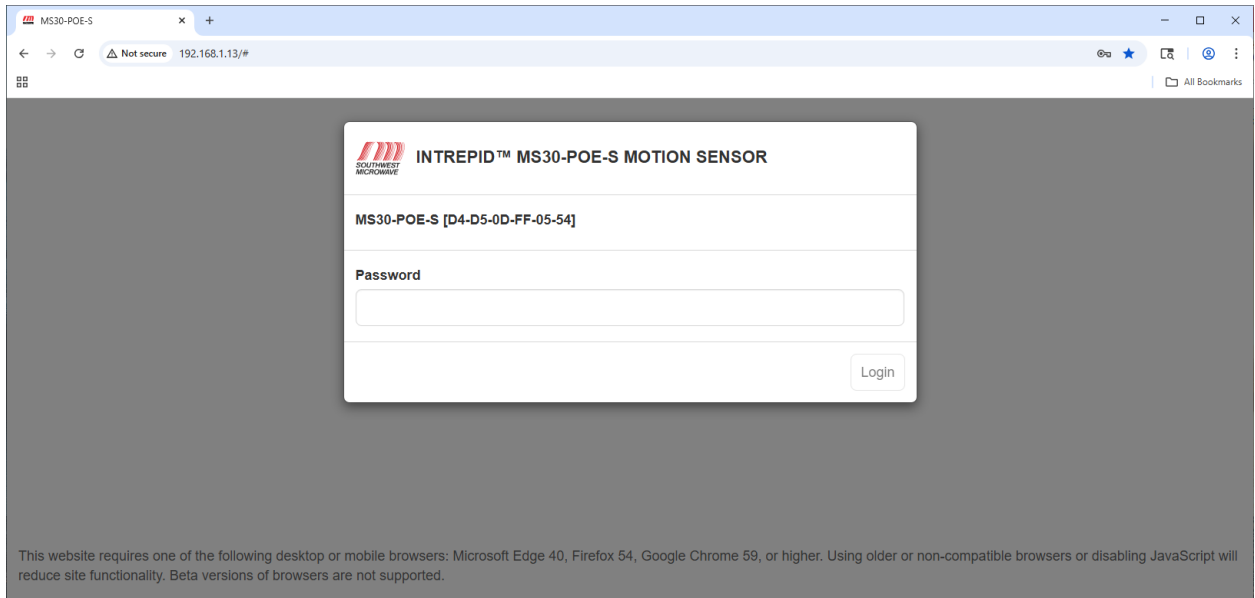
MS30-POE-S
Not secure 192.168.1.13/#
All Bookmarks

SOUTHWEST MICROWAVE
INTREPID™ MS30-POE-S MOTION SENSOR

MS30-POE-S [D4-D5-0D-FF-05-54]

Password

Login

This website requires one of the following desktop or mobile browsers: Microsoft Edge 40, Firefox 54, Google Chrome 59, or higher. Using older or non-compatible browsers or disabling JavaScript will reduce site functionality. Beta versions of browsers are not supported.